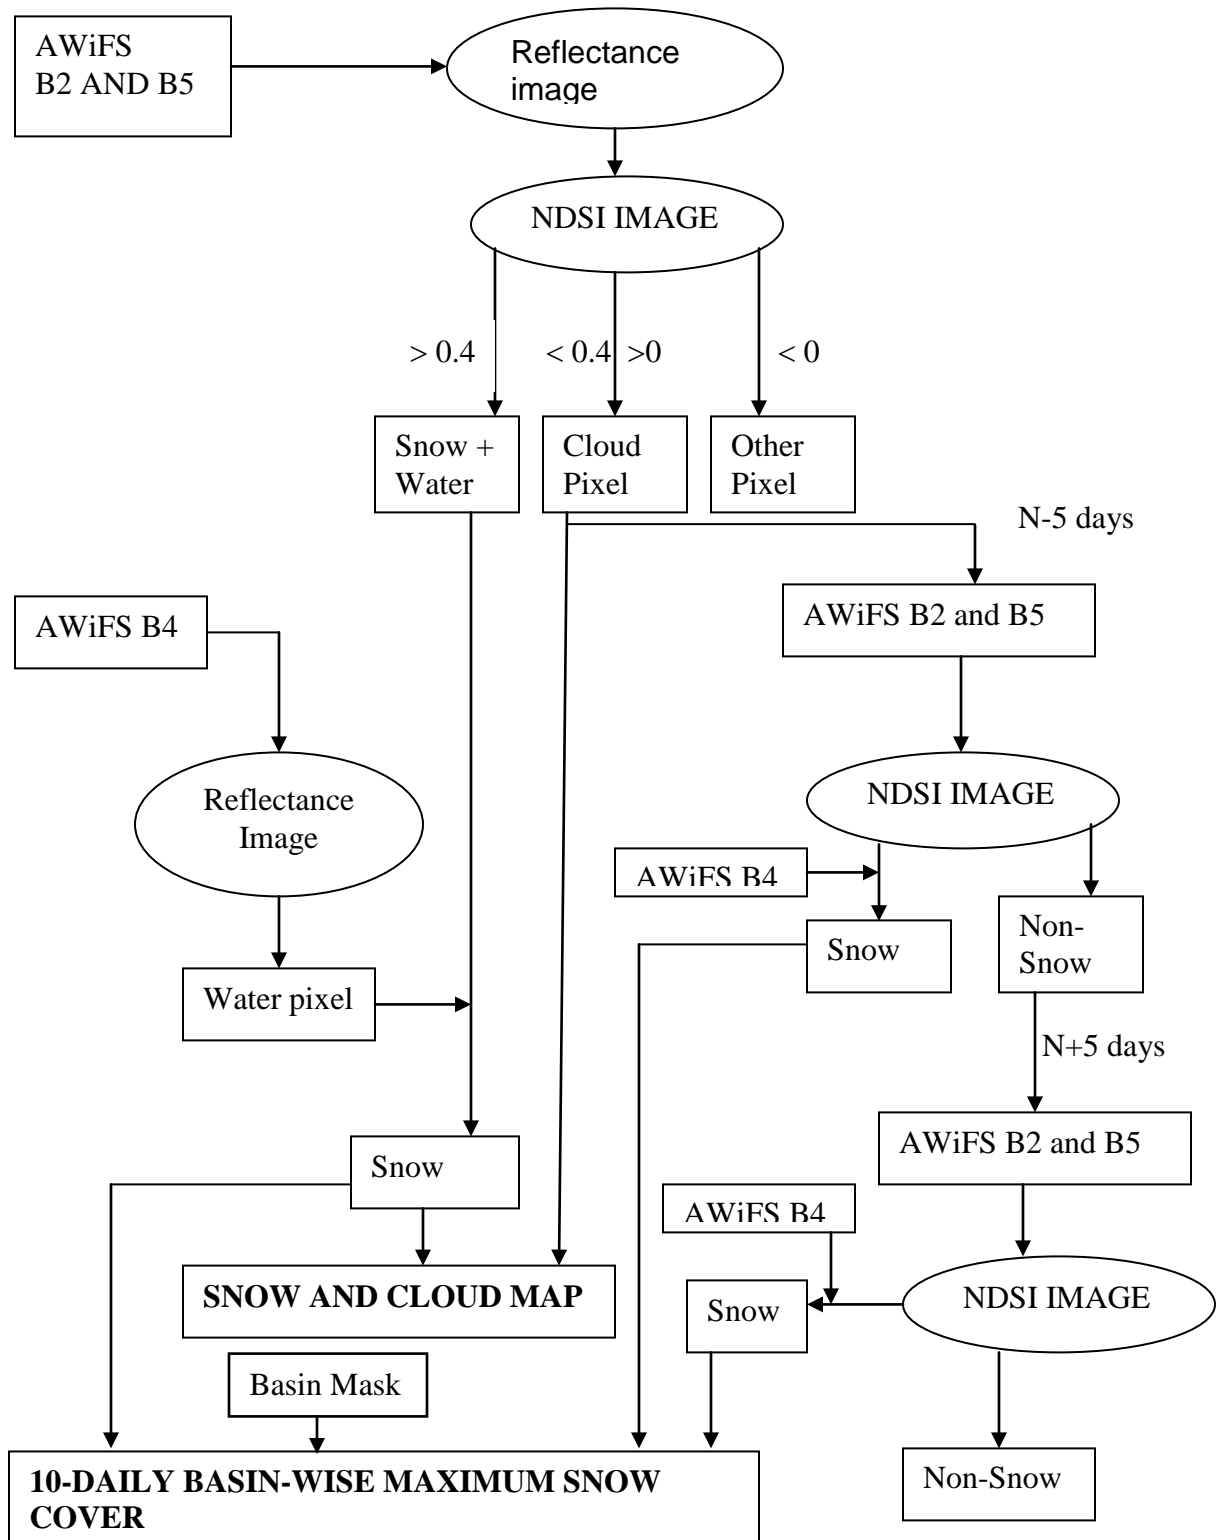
AWiFS
B2 AND B5

Reflectance image

NDSI IMAGE

> 0.4

< 0.4 >0

< 0

Snow + Water

Cloud Pixel

Other Pixel

N-5 days

AWiFS B4

AWiFS B2 and B5

Reflectance Image

NDSI IMAGE

AWiFS B4

Snow

Non-Snow

Water pixel

N+5 days

AWiFS B2 and B5

Snow

AWiFS B4

**SNOW AND CLOUD MAP**

Snow

NDSI IMAGE

Basin Mask

**10-DAILY BASIN-WISE MAXIMUM SNOW COVER**

Non-Snow